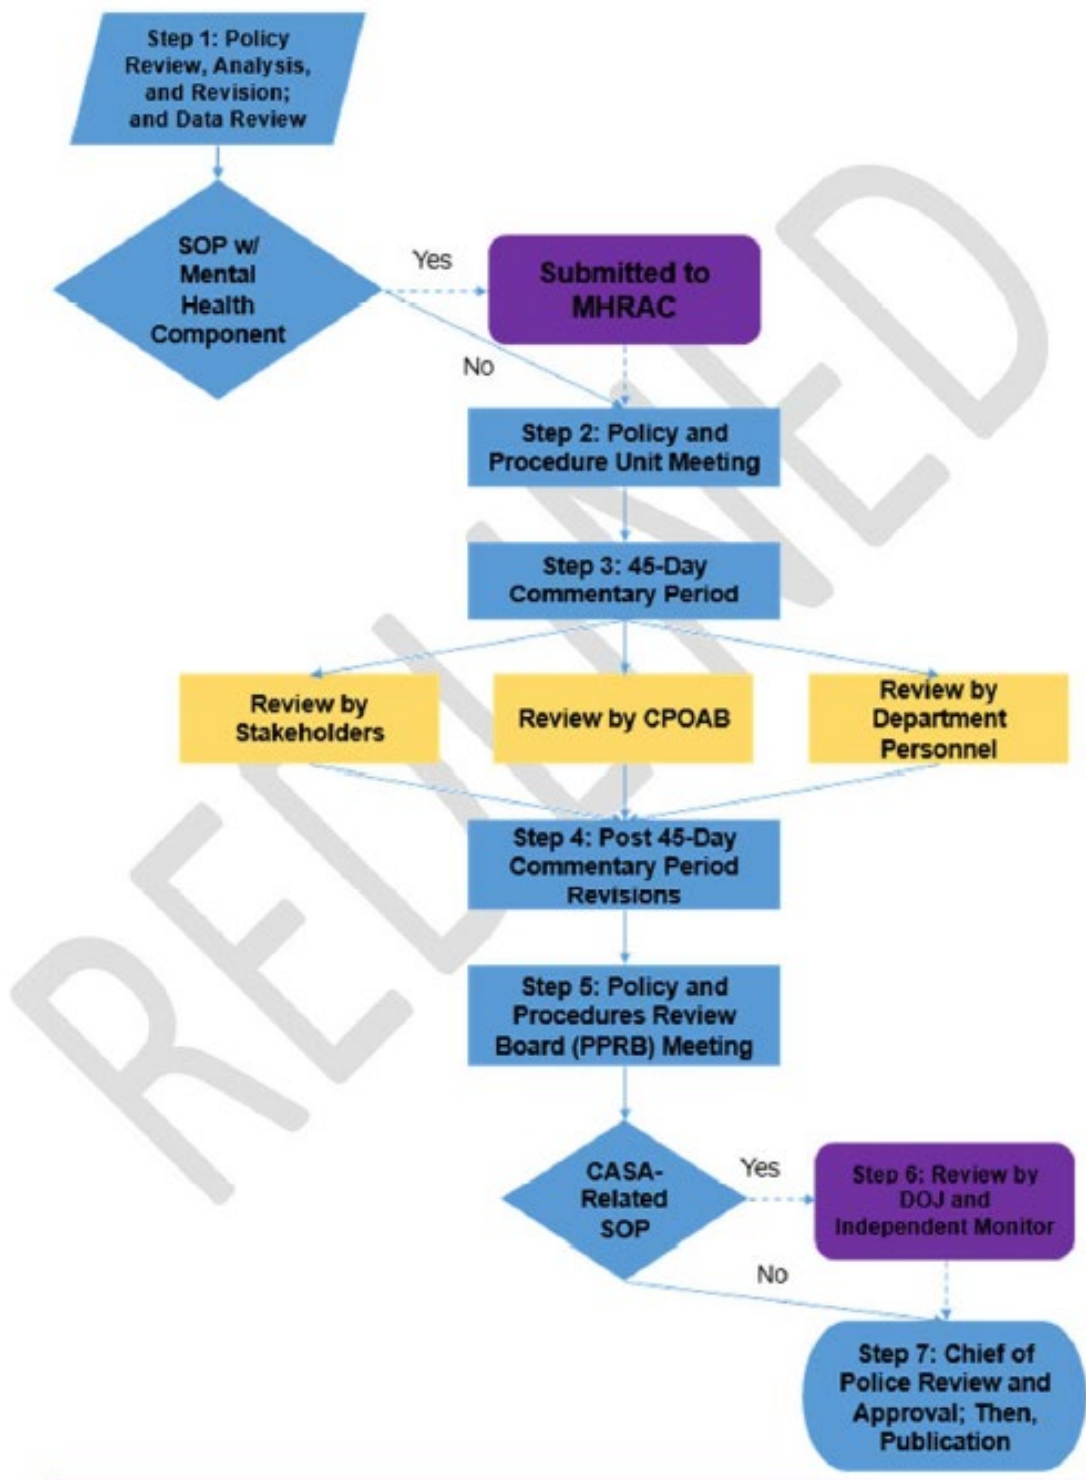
Step 1: Policy Review, Analysis, and Revision; and Data Review

SOP w/ Mental Health Component

Yes

Submitted to MHRAC

No

Step 2: Policy and Procedure Unit Meeting

Step 3: 45-Day Commentary Period

Review by Stakeholders

Review by CPOAB

Review by Department Personnel

Step 4: Post 45-Day Commentary Period Revisions

Step 5: Policy and Procedures Review Board (PPRB) Meeting

CASA-Related SOP

Yes

Step 6: Review by DOJ and Independent Monitor

No

Step 7: Chief of Police Review and Approval; Then, Publication

RETIRED